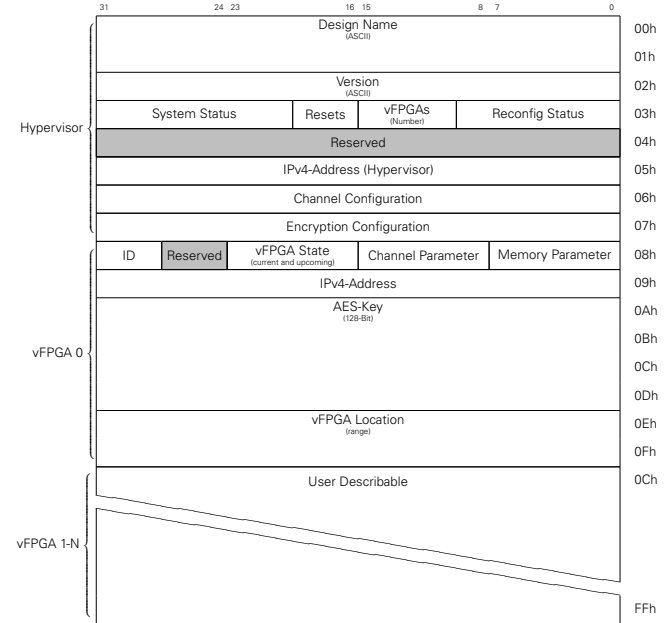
31 24 23 16 15 8 7 0

Hypervisor

Design Name
(ASCII)
00h
01h

Version
(ASCII)
02h

| System Status | Resets | vFPGAs (Number) | Reconfig Status |
|---|---|---|---|

03h

Reserved
04h

IPv4-Address (Hypervisor)
05h

Channel Configuration
06h

Encryption Configuration
07h

vFPGA 0

| ID | Reserved | vFPGA State (current and upcoming) | Channel Parameter | Memory Parameter |
|---|---|---|---|---|

08h

IPv4-Address
09h

AES-Key
(128-Bit)
0Ah
0Bh
0Ch
0Dh

vFPGA Location
(range)
0Eh
0Fh

vFPGA 1-N

User Describable
0Ch

FFh